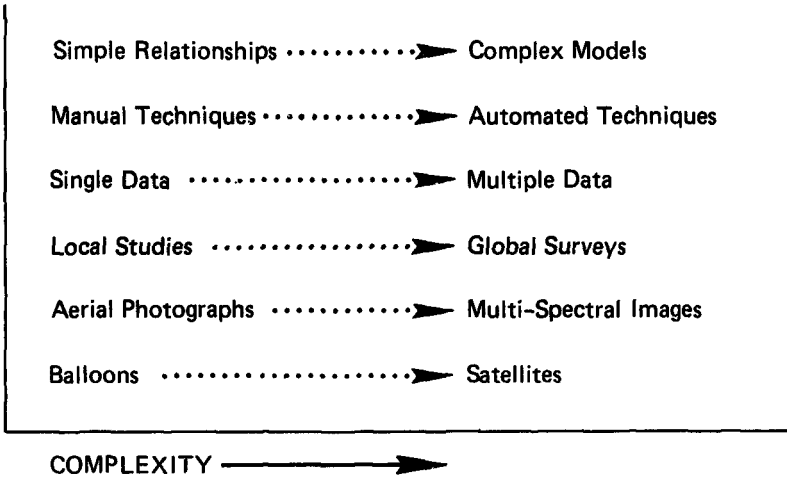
Simple Relationships → Complex Models

Manual Techniques → Automated Techniques

Single Data → Multiple Data

Local Studies → Global Surveys

Aerial Photographs → Multi-Spectral Images

Balloons → Satellites

COMPLEXITY →